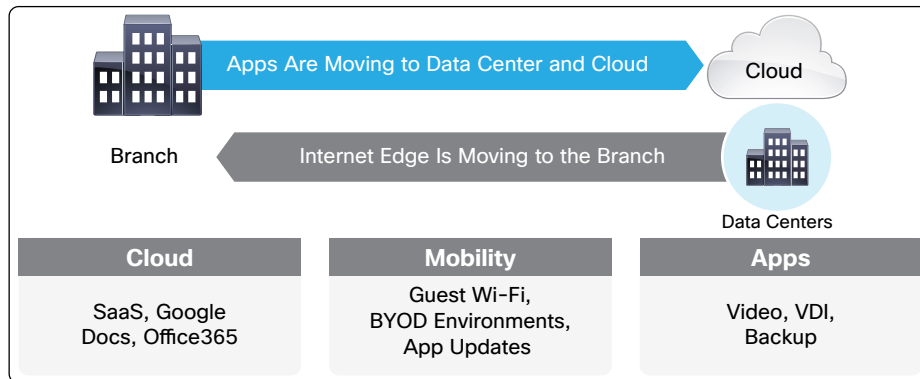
Apps Are Moving to Data Center and Cloud

Cloud

Branch

Internet Edge Is Moving to the Branch

Data Centers

Cloud

SaaS, Google Docs, Office365

Mobility

Guest Wi-Fi, BYOD Environments, App Updates

Apps

Video, VDI, Backup